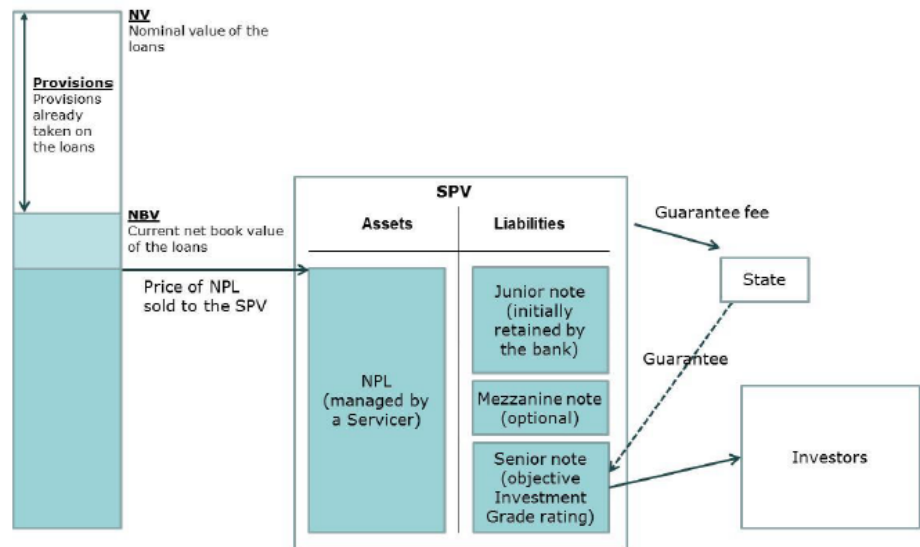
NV
Nominal value of the loans

Provisions
Provisions already taken on the loans

NBV
Current net book value of the loans

Price of NPL sold to the SPV

SPV

Assets

Liabilities

NPL (managed by a Servicer)

Junior note (initially retained by the bank)

Mezzanine note (optional)

Senior note (objective Investment Grade rating)

Guarantee fee

State

Guarantee

Investors